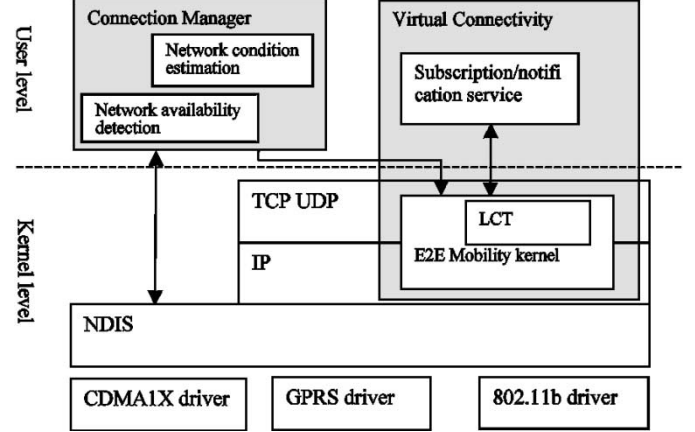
User level

Kernel level

Connection Manager

Network condition estimation

Network availability detection

Virtual Connectivity

Subscription/notification service

TCP UDP

LCT

E2E Mobility kernel

IP

NDIS

CDMA1X driver

GPRS driver

802.11b driver